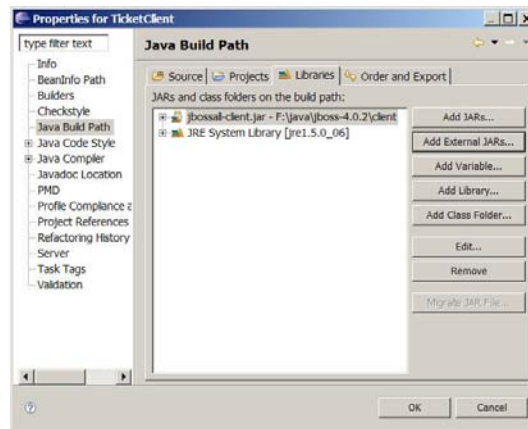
Properties for TicketClient

type filter text

Info
BeanInfo Path
Builders
Checkstyle
Java Build Path
Java Code Style
Java Compiler
Javadoc Location
PMD
Profile Compliance a
Project References
Refactoring History
Server
Task Tags
Validation

Java Build Path

Source | Projects | Libraries | Order and Export

JARs and class folders on the build path:

jbossall-client.jar - F:\java\jboss-4.0.2\client
JRE System Library [jre1.5.0_06]

Add JARs...
Add External JARs...
Add Variable...
Add Library...
Add Class Folder...
Edit...
Remove
Migrate JAR File...

OK
Cancel